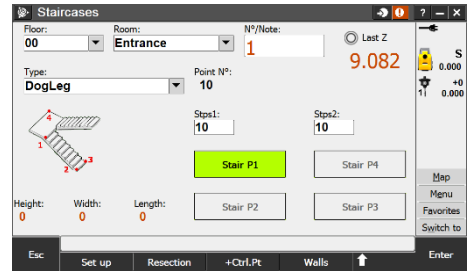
Staircases
?
Floor:
00
Room:
Entrance
N°/Note:
1
Last Z
9.082
S
0.000
+0
0.000
Type:
DogLeg
Point N°:
10
4
1
2
3
Stps1:
10
Stps2:
10
Stair P1
Stair P4
Map
Menu
Height:
0
Width:
0
Length:
0
Stair P2
Stair P3
Favorites
Switch to
Esc
Set up
Resection
+Ctrl.Pt
Walls
Enter